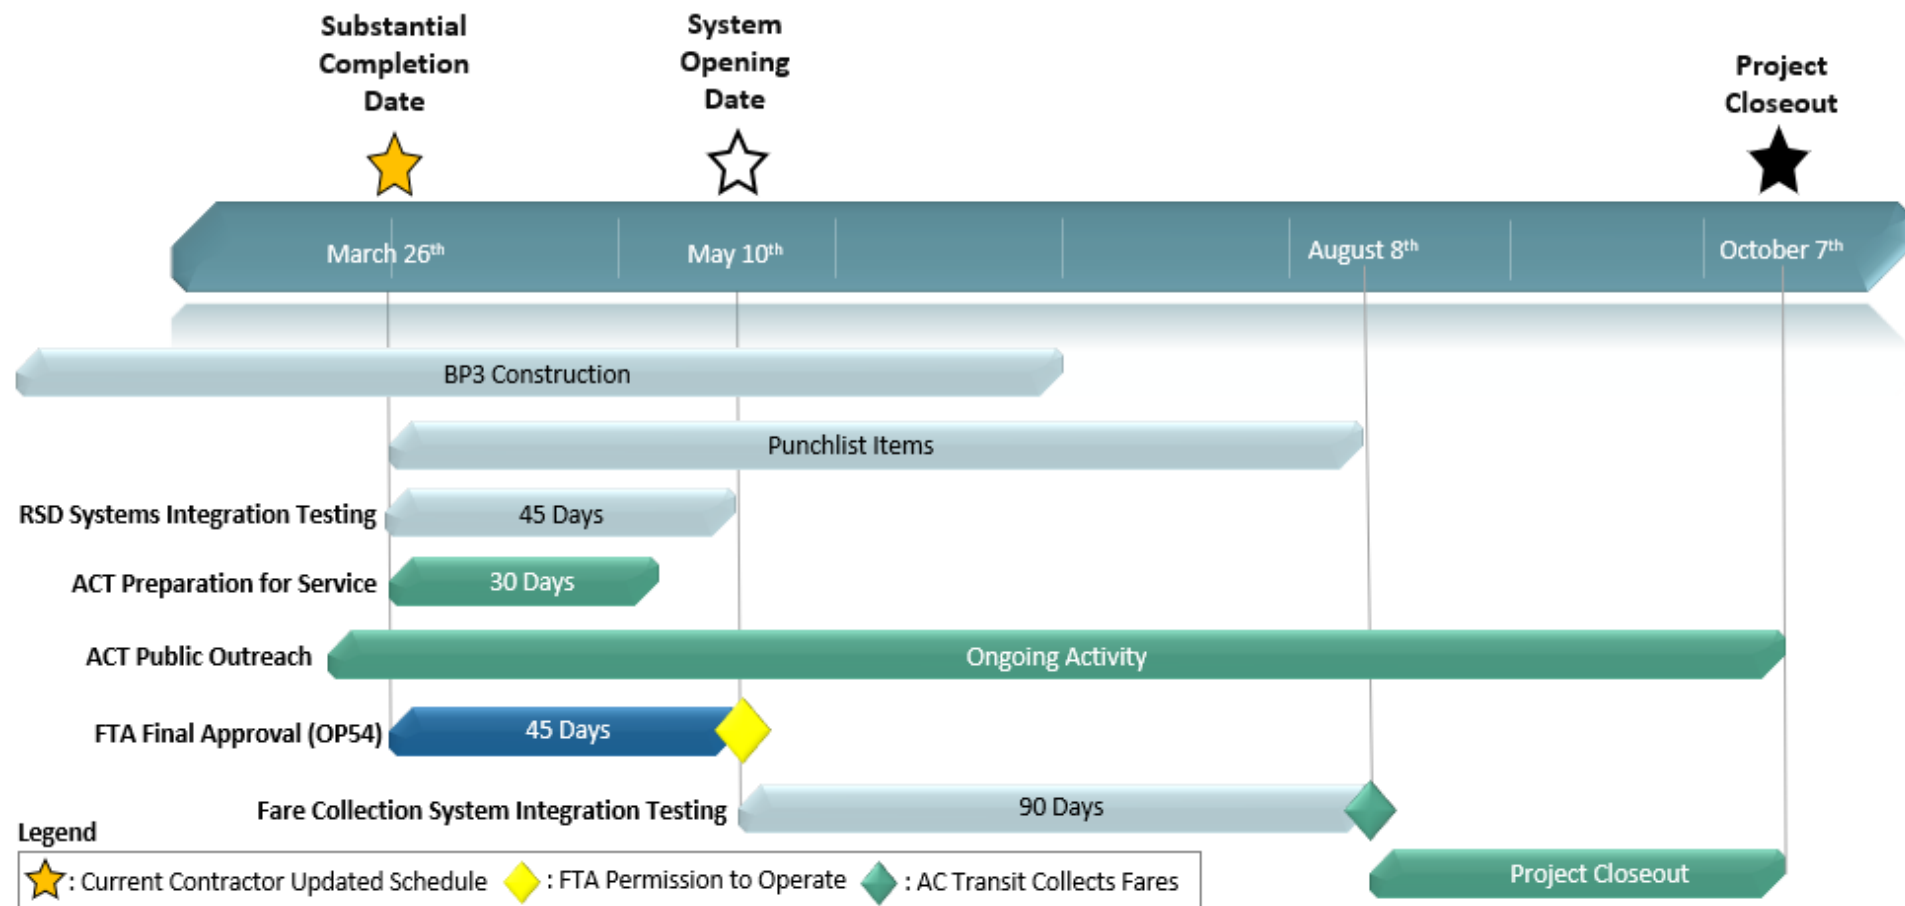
Substantial Completion Date

System Opening Date

Project Closeout

March 26$^{th}$

May 10$^{th}$

August 8$^{th}$

October 7$^{th}$

BP3 Construction

Punchlist Items

RSD Systems Integration Testing

45 Days

ACT Preparation for Service

30 Days

ACT Public Outreach

Ongoing Activity

FTA Final Approval (OP54)

45 Days

Fare Collection System Integration Testing

90 Days

Legend

: Current Contractor Updated Schedule : FTA Permission to Operate : AC Transit Collects Fares

Project Closeout